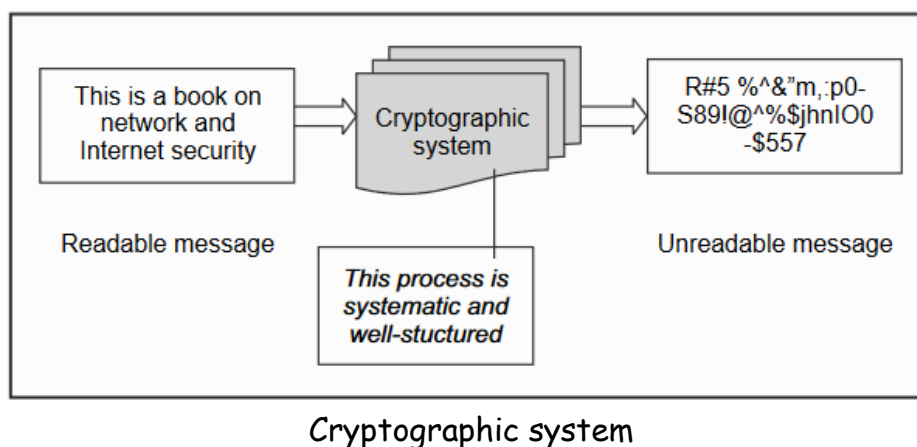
This is a book on network and Internet security

Cryptographic system

R#5 %^&"m,:p0-S89!@^%$jhnIO0-$557

Readable message

Unreadable message

*This process is systematic and well-stuctured*

Cryptographic system